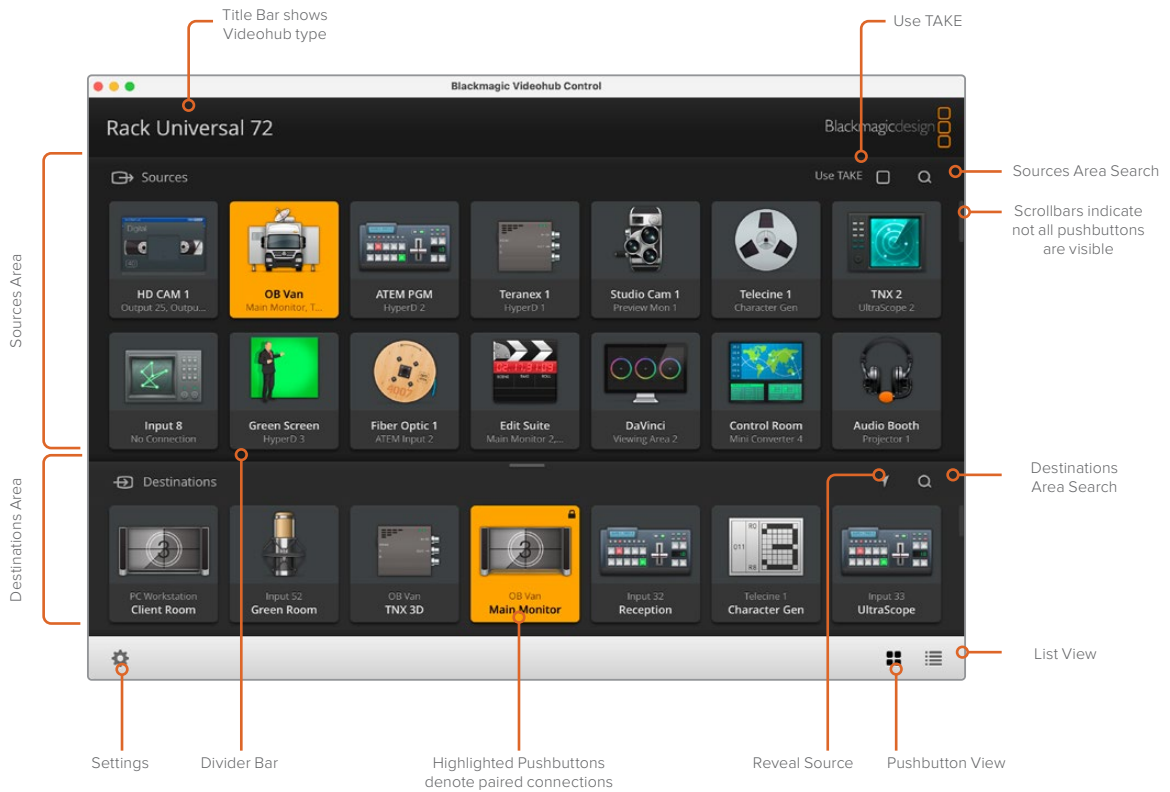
Title Bar shows Videohub type

Use TAKE

Blackmagic Videohub Control

Rack Universal 72

Blackmagicdesign

Sources

Use TAKE

Sources Area Search

Scrollbars indicate not all pushbuttons are visible

Sources Area

HD CAM 1
Output 25, Output...

OB Van
Main Monitor, T...

ATEM PGM
HyperD 2

Teranex 1
HyperD 1

Studio Cam 1
Preview Mon 1

Telecine 1
Character Gen

TNX 2
UltraScope 2

Input 8
No Connection

Green Screen
HyperD 3

Fiber Optic 1
ATEM Input 2

Edit Suite
Main Monitor 2,...

DaVinci
Viewing Area 2

Control Room
Mini Converter 4

Audio Booth
Projector 1

Destinations

Destinations Area Search

Destinations Area

PC Workstation
Client Room

Input 52
Green Room

OB Van
TNX 3D

OB Van
Main Monitor

Input 32
Reception

Telecine 1
Character Gen

Input 33
UltraScope

List View

Settings

Divider Bar

Highlighted Pushbuttons denote paired connections

Reveal Source

Pushbutton View